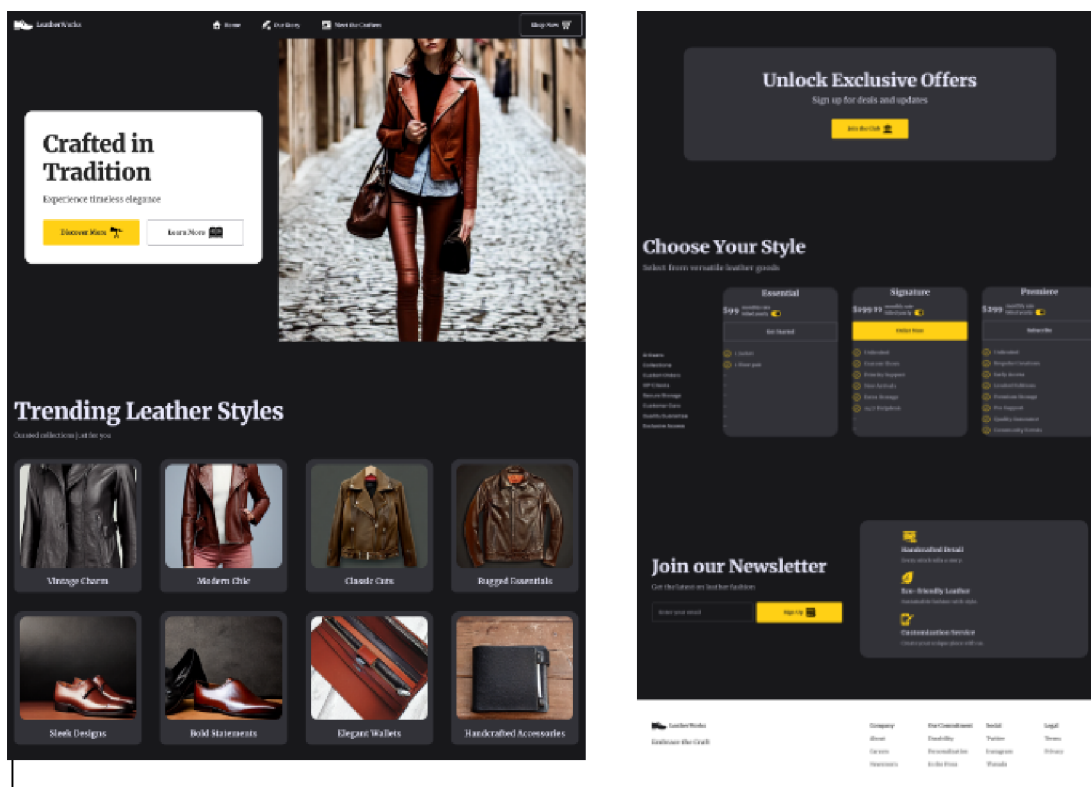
LeatherWorks

Home Our Story Meet the Crafters

Shop Now

Crafted in Tradition

Experience timeless elegance

Discover More

Learn More

Trending Leather Styles

Curated collections just for you

Vintage Charm

Modern Chic

Classic Cuts

Rugged Essentials

Sleek Designs

Bold Statements

Elegant Wallets

Handcrafted Accessories

Unlock Exclusive Offers

Sign up for deals and updates

Join the Club

Choose Your Style

Select from versatile leather goods

Essential

$99 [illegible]

Get Started

Signature

$199.99 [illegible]

Order Now

Premiere

$299 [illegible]

Subscribe

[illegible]

Join our Newsletter

Get the latest on leather fashion

Enter your email

Sign Up

Handcrafted Detail

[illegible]

Eco-friendly Leather

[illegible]

Customization Service

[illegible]

LeatherWorks

Embrace the Craft

Company
About
Careers
Newsroom

Our Commitment
Durability
Personalization
In the Press

Social
Twitter
Instagram
Threads

Legal
Terms
Privacy